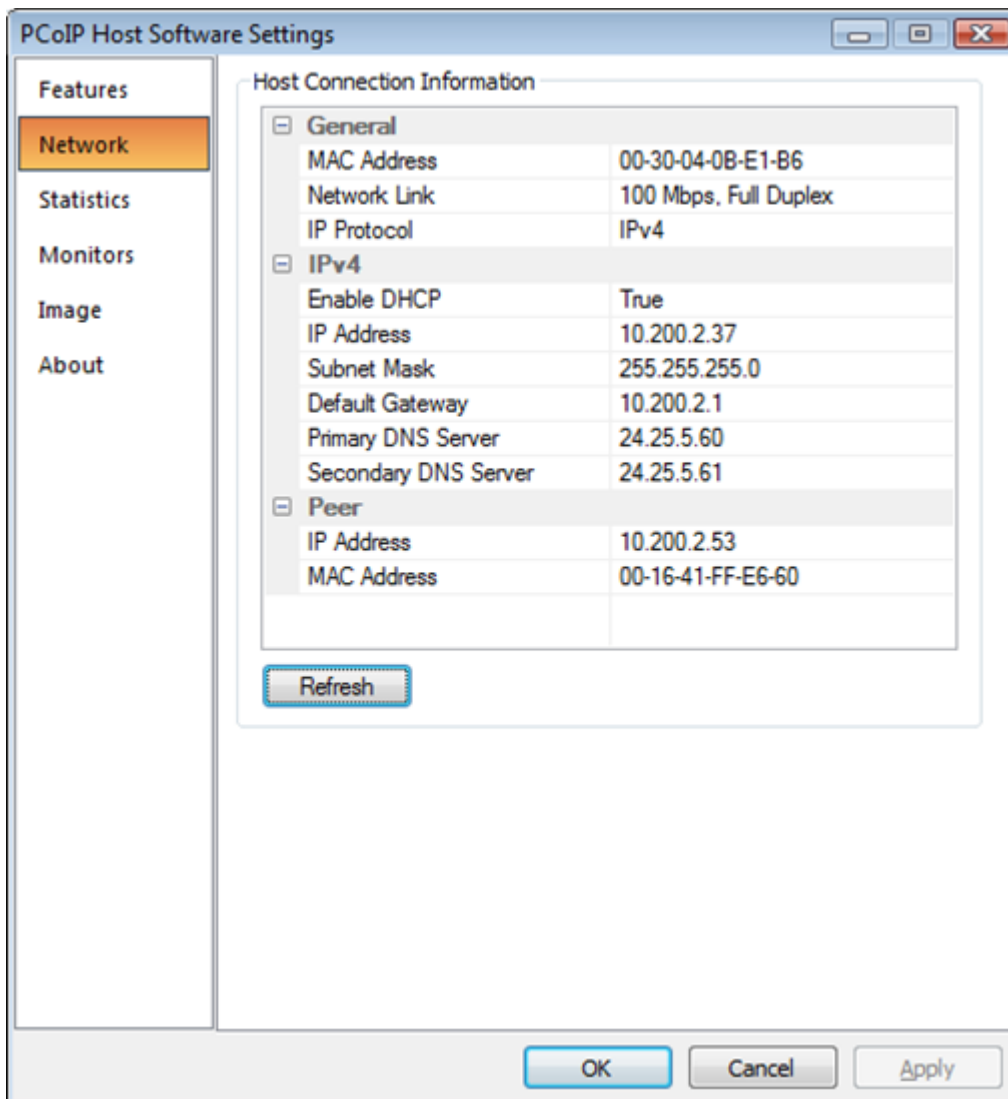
PCoIP Host Software Settings

Features
Network
Statistics
Monitors
Image
About

Host Connection Information

| ⊟ General | |
|---|---|
| MAC Address | 00-30-04-0B-E1-B6 |
| Network Link | 100 Mbps, Full Duplex |
| IP Protocol | IPv4 |
| ⊟ IPv4 | |
| Enable DHCP | True |
| IP Address | 10.200.2.37 |
| Subnet Mask | 255.255.255.0 |
| Default Gateway | 10.200.2.1 |
| Primary DNS Server | 24.25.5.60 |
| Secondary DNS Server | 24.25.5.61 |
| ⊟ Peer | |
| IP Address | 10.200.2.53 |
| MAC Address | 00-16-41-FF-E6-60 |

Refresh

OK Cancel Apply